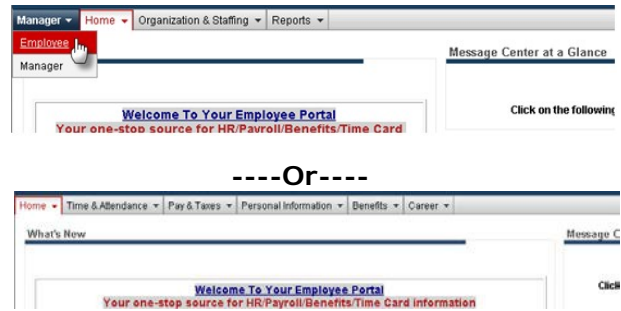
Manager ▾ Home ▾ Organization & Staffing ▾ Reports ▾

Employee

Manager

Message Center at a Glance

Welcome To Your Employee Portal

Your one-stop source for HR/Payroll/Benefits/Time Card

Click on the following

----Or----

Home ▾ Time & Attendance ▾ Pay & Taxes ▾ Personal Information ▾ Benefits ▾ Career ▾

What's New

Message C

Welcome To Your Employee Portal

Your one-stop source for HR/Payroll/Benefits/Time Card information

Clic